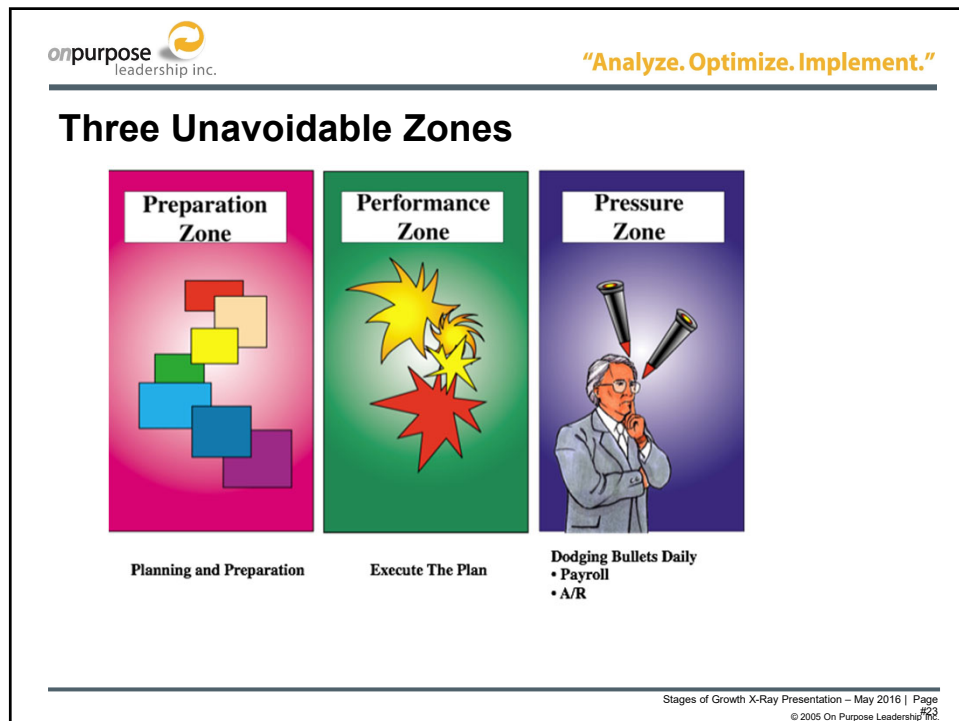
onpurpose leadership inc.

"Analyze. Optimize. Implement."

Three Unavoidable Zones

Preparation Zone

Performance Zone

Pressure Zone

Planning and Preparation

Execute The Plan

Dodging Bullets Daily
• Payroll
• A/R

Stages of Growth X-Ray Presentation – May 2016 | Page #23
© 2005 On Purpose Leadership Inc.